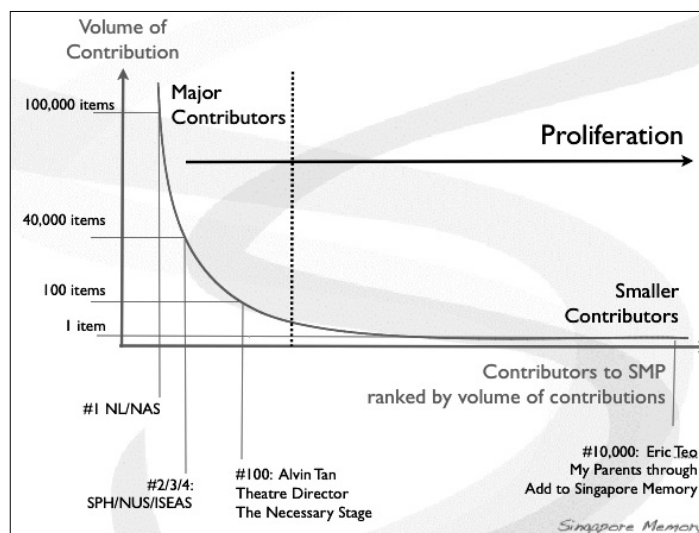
Volume of Contribution

100,000 items

40,000 items

100 items

1 item

Major Contributors

Proliferation

Smaller Contributors

Contributors to SMP ranked by volume of contributions

#1 NL/NAS

#2/3/4: SPH/NUS/ISEAS

#100: Alvin Tan Theatre Director The Necessary Stage

#10,000: Eric Teo My Parents through Add to Singapore Memory

Singapore Memory